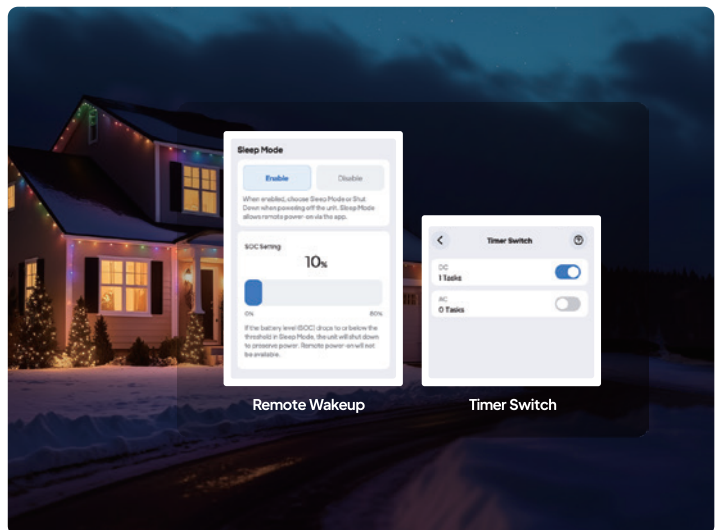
Sleep Mode

Enable Disable

When enabled, choose Sleep Mode or Shut Down when powering off the unit. Sleep Mode allows remote power-on via the app.

SOC Setting

10%

0% 80%

If the battery level (SOC) drops to or below the threshold in Sleep Mode, the unit will shut down to preserve power. Remote power-on will not be available.

Remote Wakeup

Timer Switch

DC
1 Tasks

AC
0 Tasks

Timer Switch